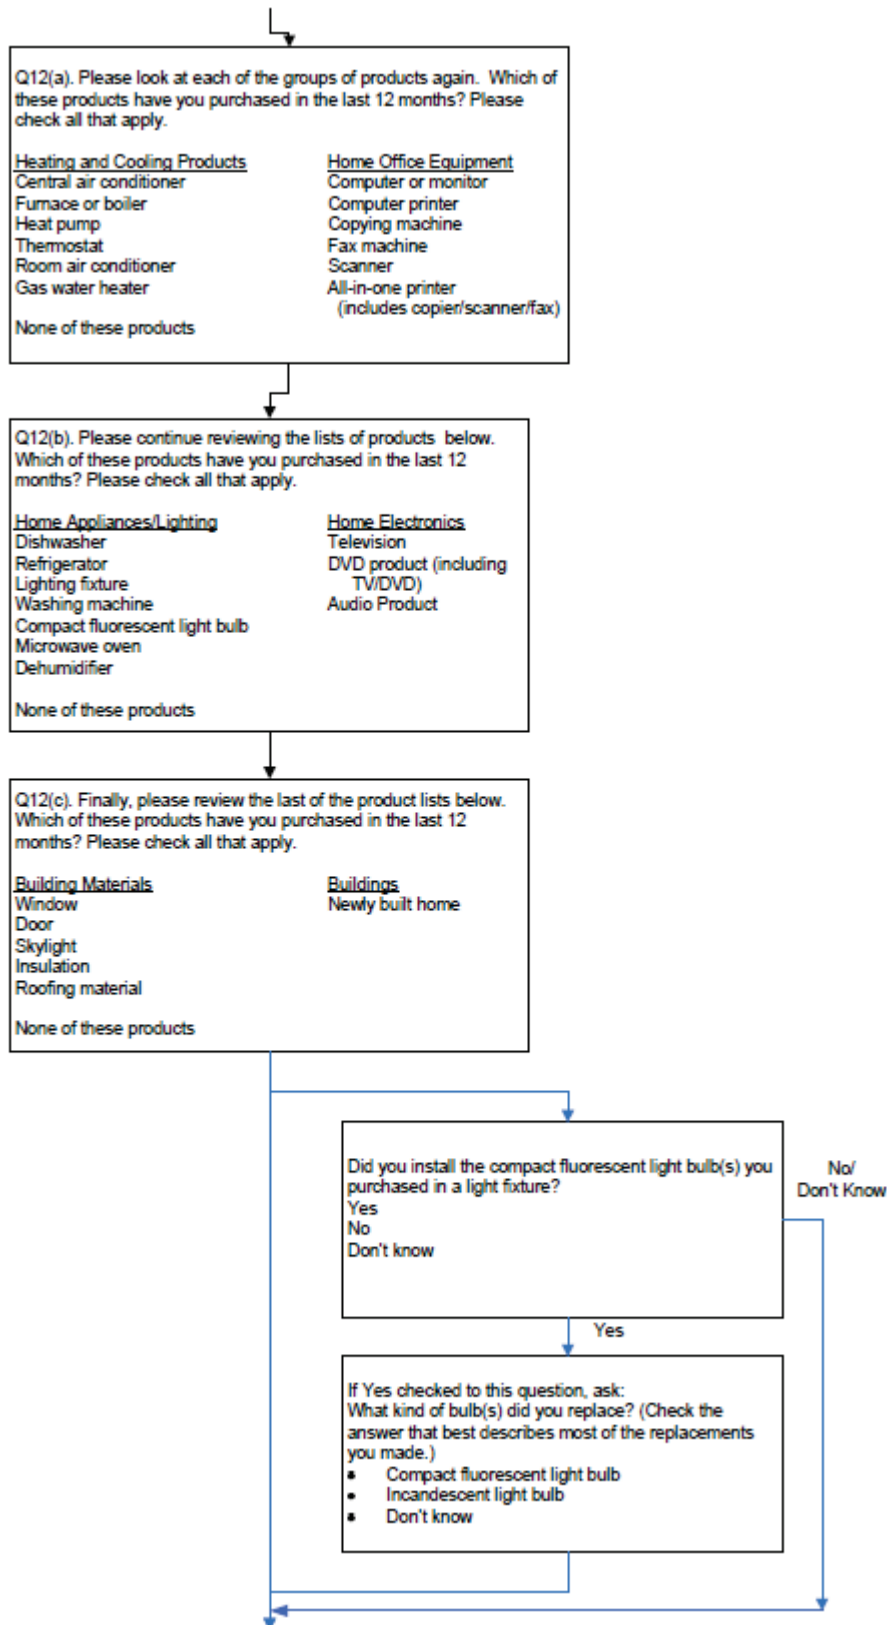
Q12(a). Please look at each of the groups of products again. Which of these products have you purchased in the last 12 months? Please check all that apply.

Heating and Cooling Products
Central air conditioner
Furnace or boiler
Heat pump
Thermostat
Room air conditioner
Gas water heater

None of these products

Home Office Equipment
Computer or monitor
Computer printer
Copying machine
Fax machine
Scanner
All-in-one printer (includes copier/scanner/fax)

Q12(b). Please continue reviewing the lists of products below. Which of these products have you purchased in the last 12 months? Please check all that apply.

Home Appliances/Lighting
Dishwasher
Refrigerator
Lighting fixture
Washing machine
Compact fluorescent light bulb
Microwave oven
Dehumidifier

None of these products

Home Electronics
Television
DVD product (including TV/DVD)
Audio Product

Q12(c). Finally, please review the last of the product lists below. Which of these products have you purchased in the last 12 months? Please check all that apply.

Building Materials
Window
Door
Skylight
Insulation
Roofing material

None of these products

Buildings
Newly built home

Did you install the compact fluorescent light bulb(s) you purchased in a light fixture?
Yes
No
Don't know

No/ Don't Know

Yes

If Yes checked to this question, ask:
What kind of bulb(s) did you replace? (Check the answer that best describes most of the replacements you made.)
• Compact fluorescent light bulb
• Incandescent light bulb
• Don't know